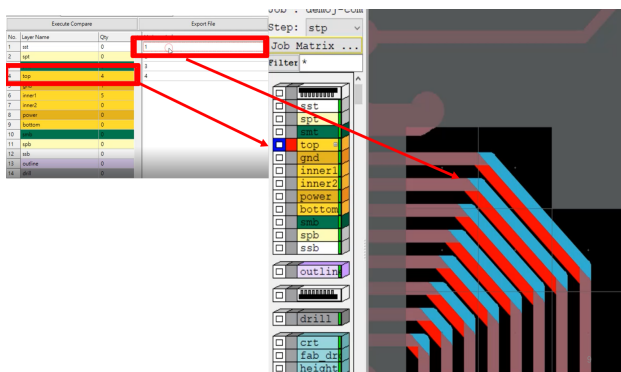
Execute Compare

Export File

| No. | Layer Name | Qty |
|---|---|---|
| 1 | sst | 0 |
| 2 | spt | 0 |
| 3 | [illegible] | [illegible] |
| 4 | top | 4 |
| 5 | gnd | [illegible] |
| 6 | inner1 | 5 |
| 7 | inner2 | 0 |
| 8 | power | 0 |
| 9 | bottom | 0 |
| 10 | smb | 0 |
| 11 | spb | 0 |
| 12 | ssb | 0 |
| 13 | outline | 0 |
| 14 | drill | 0 |

1
1
4

Job : demo_com
Step: stp
Job Matrix ...
Filter *

sst
spt
smt
top
gnd
inner1
inner2
power
bottom
smb
spb
ssb
outlin
drill
crt
fab_dr
height